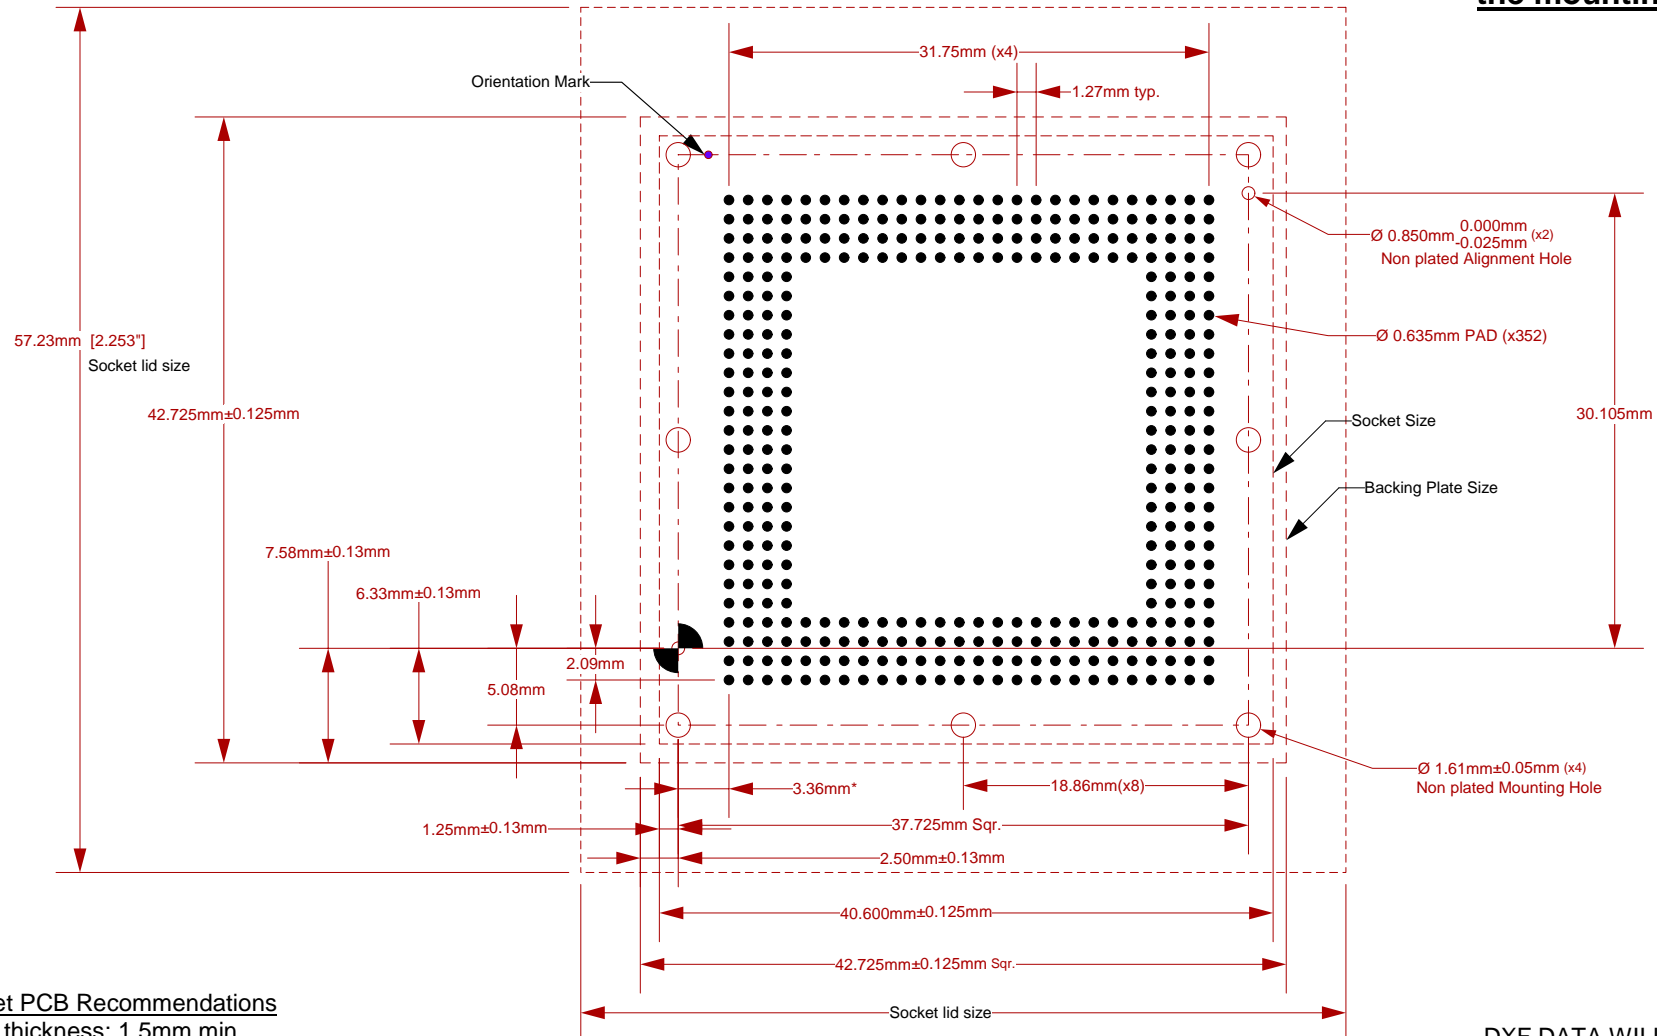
the mountin

31.75mm (x4)

Orientation Mark

1.27mm typ.

Ø 0.850mm $^{0.000mm}_{-0.025mm}$ (x2)
Non plated Alignment Hole

57.23mm [2.253"]
Socket lid size

Ø 0.635mm PAD (x352)

42.725mm±0.125mm

30.105mm

Socket Size

Backing Plate Size

7.58mm±0.13mm

6.33mm±0.13mm

2.09mm

5.08mm

Ø 1.61mm±0.05mm (x4)
Non plated Mounting Hole

3.36mm*

18.86mm(x8)

1.25mm±0.13mm

37.725mm Sqr.

2.50mm±0.13mm

40.600mm±0.125mm

42.725mm±0.125mm Sqr.

Socket lid size

et PCB Recommendations
thickness: 1.5mm min

DXF DATA WIL